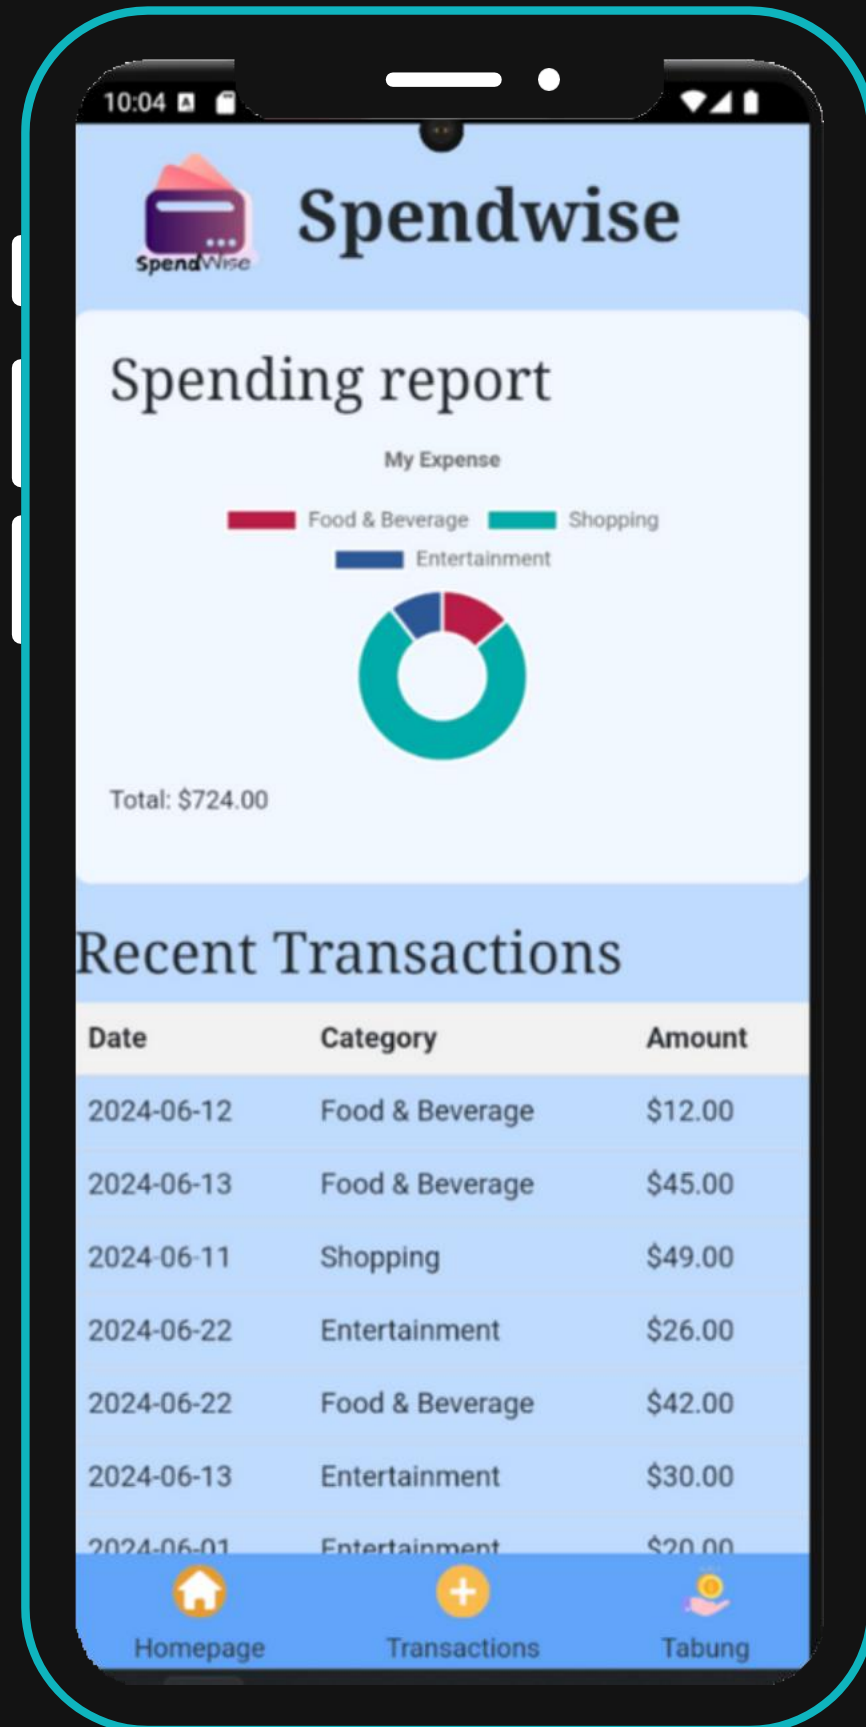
10:04

SpendWise

Spendwise

Spending report

My Expense

Food & Beverage Shopping Entertainment

Total: $724.00

Recent Transactions

| Date | Category | Amount |
|---|---|---|
| 2024-06-12 | Food & Beverage | $12.00 |
| 2024-06-13 | Food & Beverage | $45.00 |
| 2024-06-11 | Shopping | $49.00 |
| 2024-06-22 | Entertainment | $26.00 |
| 2024-06-22 | Food & Beverage | $42.00 |
| 2024-06-13 | Entertainment | $30.00 |
| 2024-06-01 | Entertainment | $20.00 |

Homepage Transactions Tabung